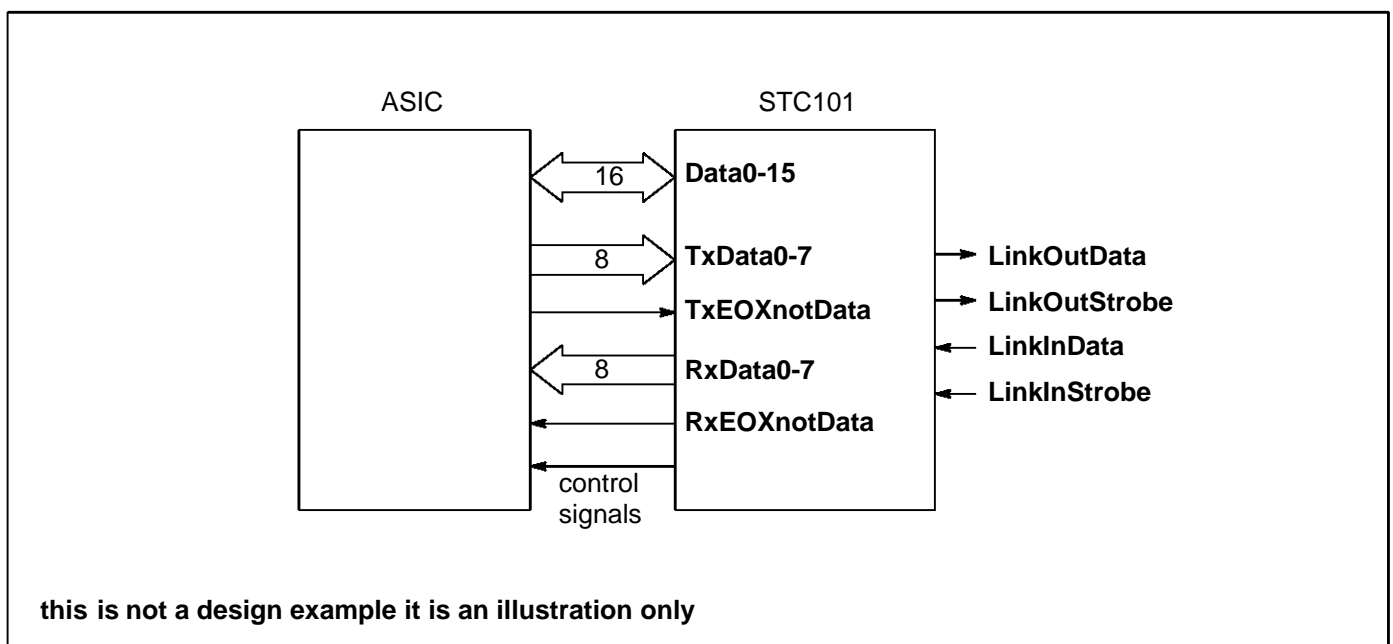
ASIC

STC101

16

Data0-15

8

TxData0-7

LinkOutData

TxEOXnotData

LinkOutStrobe

LinkInData

8

RxData0-7

LinkInStrobe

RxEOXnotData

control signals

this is not a design example it is an illustration only